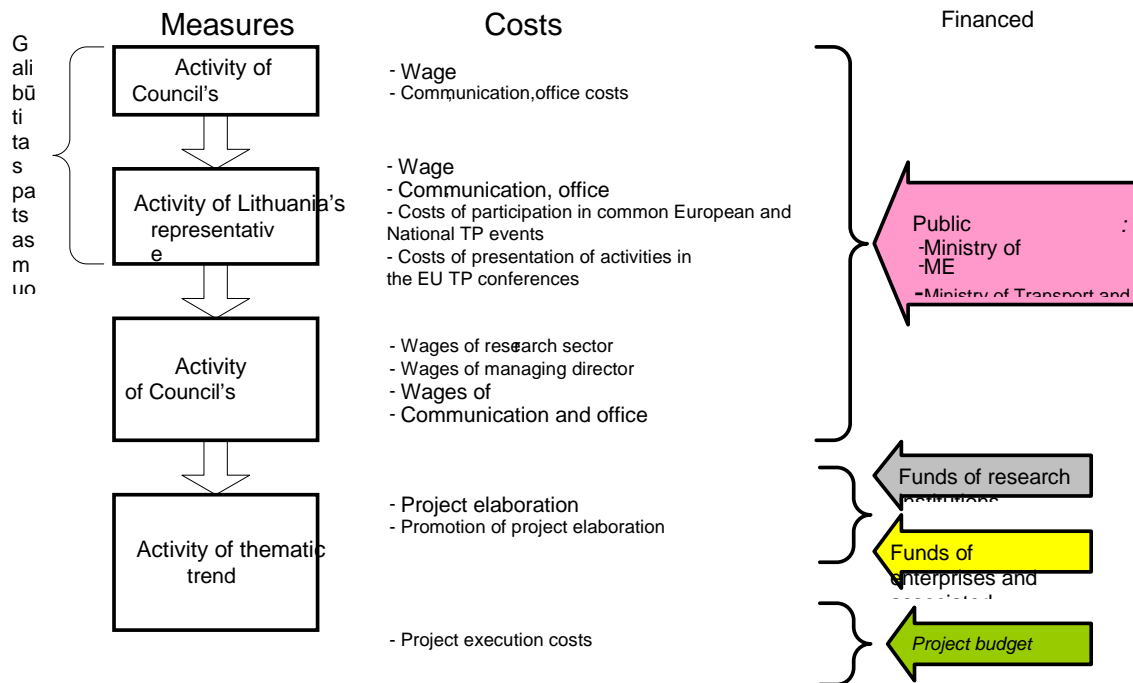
Measures

Costs

Financed

G ali bū ti ta s pa ts as m uo

Activity of Council's

- Wage
- Communication,office costs

Activity of Lithuania's representativ e

- Wage
- Communication, office
- Costs of participation in common European and National TP events
- Costs of presentation of activities in the EU TP conferences

Public :
-Ministry of
-ME
-Ministry of Transport and

Activity of Council's

- Wages of research sector
- Wages of managing director
- Wages of
- Communication and office

Funds of research institutions

Activity of thematic trend

- Project elaboration
- Promotion of project elaboration

Funds of enterprises and associated

- Project execution costs

Project budget